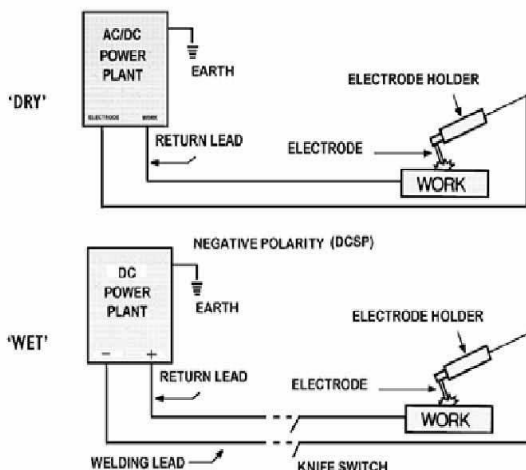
AC/DC POWER PLANT

ELECTRODE WORK

EARTH

'DRY'

ELECTRODE HOLDER

RETURN LEAD

ELECTRODE

WORK

NEGATIVE POLARITY (DCSP)

DC POWER PLANT

EARTH

'WET'

ELECTRODE HOLDER

− +

RETURN LEAD

ELECTRODE

WORK

WELDING LEAD

KNIFE SWITCH